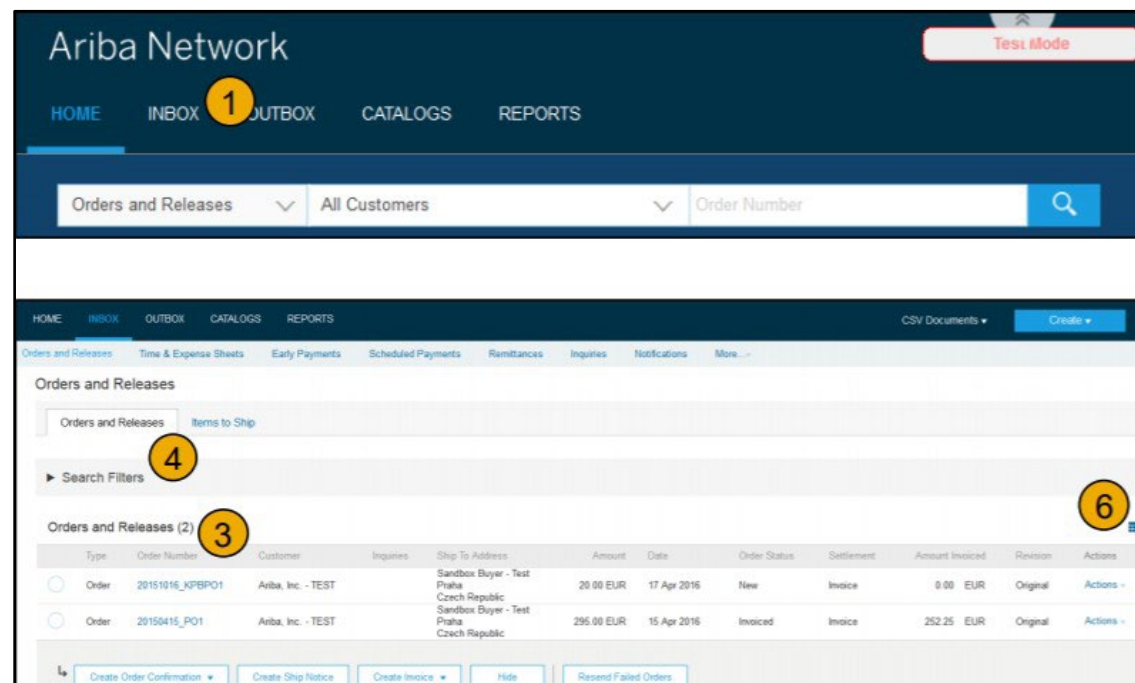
Ariba Network

Test Mode

HOME INBOX 1 OUTBOX CATALOGS REPORTS

Orders and Releases All Customers Order Number

HOME INBOX OUTBOX CATALOGS REPORTS CSV Documents ▾ Create ▾

Orders and Releases Time & Expense Sheets Early Payments Scheduled Payments Remittances Inquiries Notifications More...

Orders and Releases

Orders and Releases Items to Ship

4

► Search Filters

6

Orders and Releases (2) 3

| Type | Order Number | Customer | Inquiries | Ship To Address | Amount | Date | Order Status | Settlement | Amount Invoiced | Revision | Actions |
|---|---|---|---|---|---|---|---|---|---|---|---|
| Order | 20151016_KPBPO1 | Ariba, Inc. - TEST | | Sandbox Buyer - Test Praha Czech Republic | 20.00 EUR | 17 Apr 2016 | New | Invoice | 0.00 EUR | Original | Actions |
| Order | 20150415_PO1 | Ariba, Inc. - TEST | | Sandbox Buyer - Test Praha Czech Republic | 295.00 EUR | 15 Apr 2016 | Invoiced | Invoice | 252.25 EUR | Original | Actions |

Create Order Confirmation ▾ Create Ship Notice Create Invoice ▾ Hide Resend Failed Orders